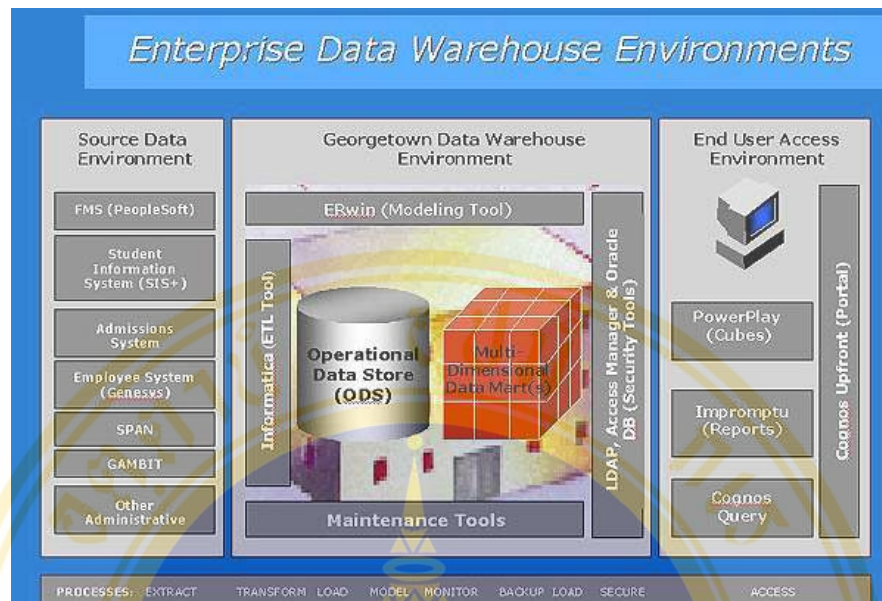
Enterprise Data Warehouse Environments

Source Data Environment

FMS (PeopleSoft)

Student Information System (SIS+)

Admissions System

Employee System (Genesys)

SPAN

GAMBIT

Other Administrative

Georgetown Data Warehouse Environment

ERwin (Modeling Tool)

Informatica (ETL Tool)

Operational Data Store (ODS)

Multi-Dimensional Data Mart(s)

LDAP, Access Manager & Oracle DB (Security Tools)

Maintenance Tools

End User Access Environment

PowerPlay (Cubes)

Impromptu (Reports)

Cognos Query

Cognos Upfront (Portal)

PROCESSES: EXTRACT TRANSFORM LOAD MODEL MONITOR BACKUP LOAD SECURE ACCESS